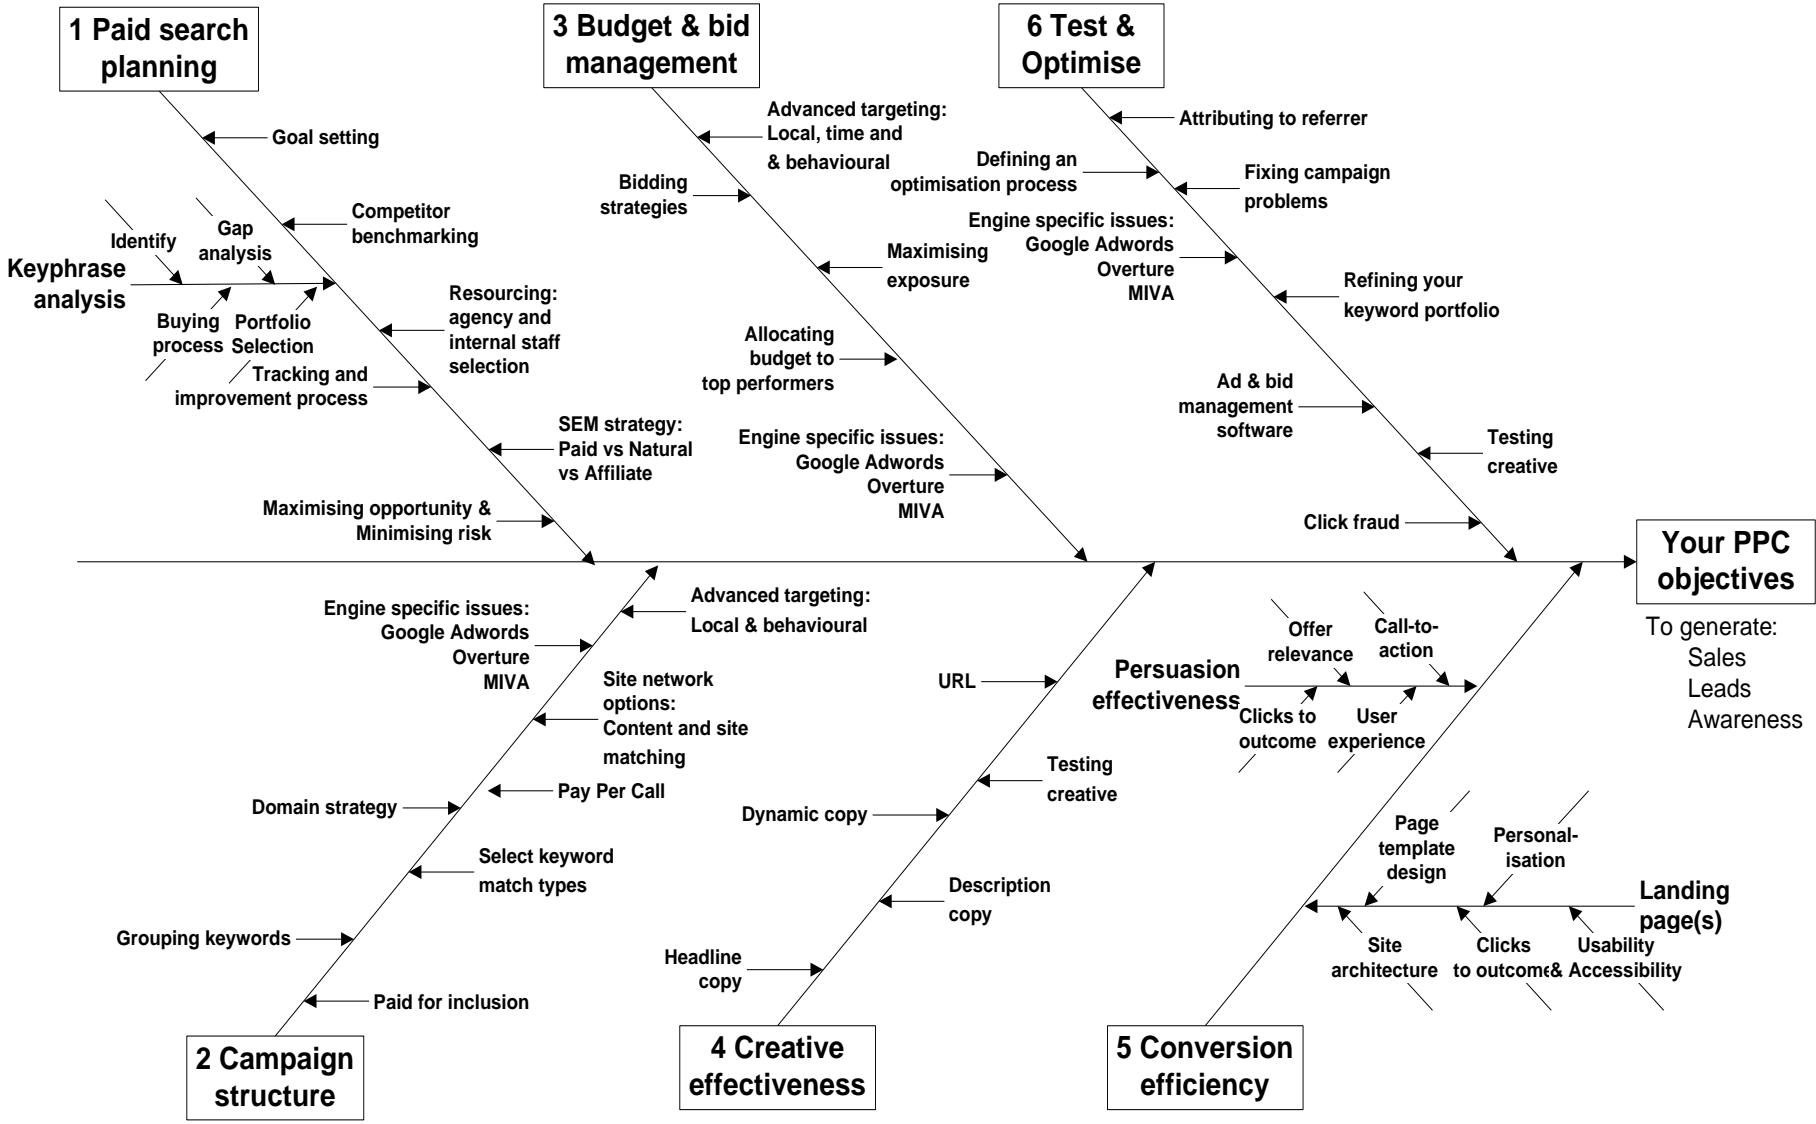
1 Paid search planning

Goal setting

Competitor benchmarking

Identify

Gap analysis

Keyphrase analysis

Buying process

Portfolio Selection

Tracking and improvement process

Resourcing: agency and internal staff selection

SEM strategy: Paid vs Natural vs Affiliate

Maximising opportunity & Minimising risk

3 Budget & bid management

Advanced targeting: Local, time and & behavioural

Bidding strategies

Maximising exposure

Allocating budget to top performers

Engine specific issues: Google Adwords Overture MIVA

6 Test & Optimise

Attributing to referrer

Defining an optimisation process

Fixing campaign problems

Engine specific issues: Google Adwords Overture MIVA

Refining your keyword portfolio

Ad & bid management software

Testing creative

Click fraud

Your PPC objectives

To generate:
Sales
Leads
Awareness

2 Campaign structure

Engine specific issues: Google Adwords Overture MIVA

Advanced targeting: Local & behavioural

Site network options: Content and site matching

Pay Per Call

Domain strategy

Select keyword match types

Grouping keywords

Paid for inclusion

4 Creative effectiveness

URL

Testing creative

Dynamic copy

Description copy

Headline copy

5 Conversion efficiency

Persuasion effectiveness

Offer relevance

Call-to-action

Clicks to outcome

User experience

Page template design

Personal-isation

Landing page(s)

Site architecture

Clicks to outcome

& Usability Accessibility